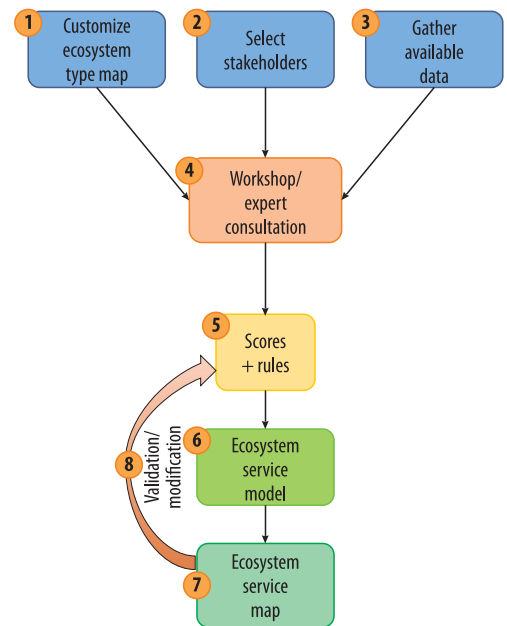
1 Customize ecosystem type map

2 Select stakeholders

3 Gather available data

4 Workshop/ expert consultation

5 Scores + rules

6 Ecosystem service model

7 Ecosystem service map

8 Validation/ modification